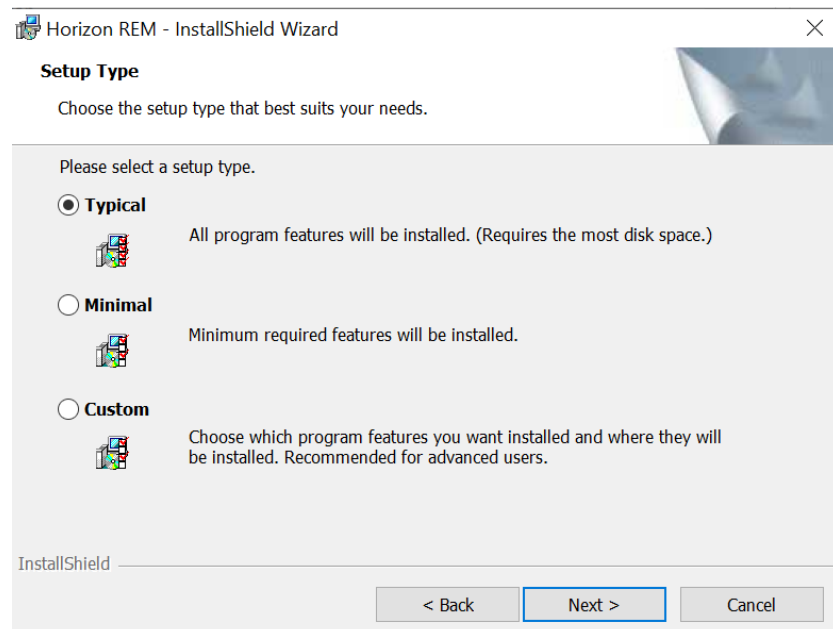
Horizon REM - InstallShield Wizard

Setup Type

Choose the setup type that best suits your needs.

Please select a setup type.

Typical

All program features will be installed. (Requires the most disk space.)

Minimal

Minimum required features will be installed.

Custom

Choose which program features you want installed and where they will be installed. Recommended for advanced users.

InstallShield

< Back

Next >

Cancel